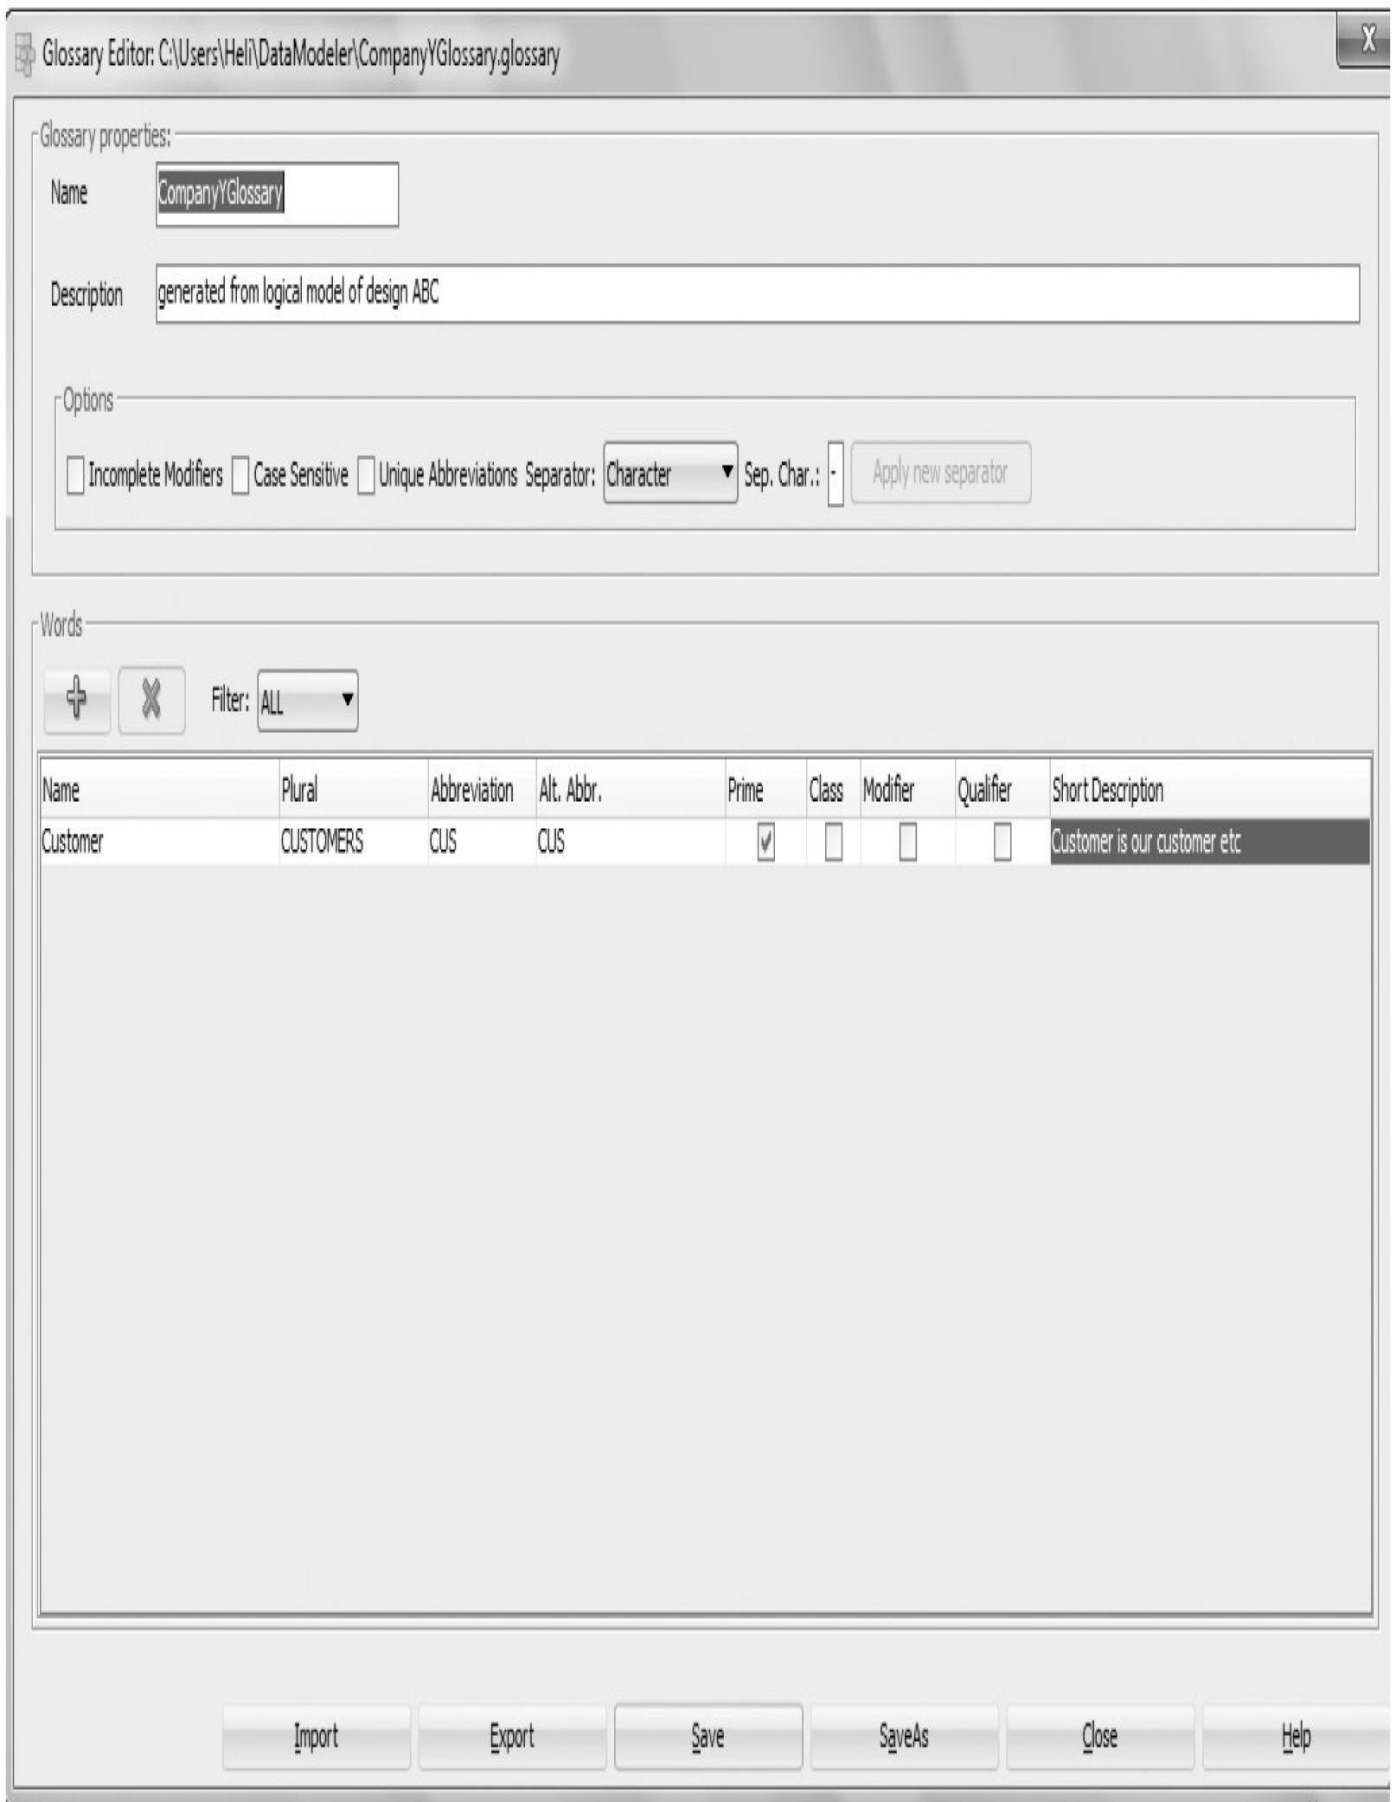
Glossary Editor: C:\Users\Heli\DataModeler\CompanyYGlossary.glossary

X

Glossary properties:

Name CompanyYGlossary

Description generated from logical model of design ABC

Options

Incomplete Modifiers Case Sensitive Unique Abbreviations Separator: Character Sep. Char.: - Apply new separator

Words

Filter: ALL

| Name | Plural | Abbreviation | Alt. Abbr. | Prime | Class | Modifier | Qualifier | Short Description |
|---|---|---|---|---|---|---|---|---|
| Customer | CUSTOMERS | CUS | CUS | ✓ | | | | Customer is our customer etc |

Import Export Save SaveAs Close Help